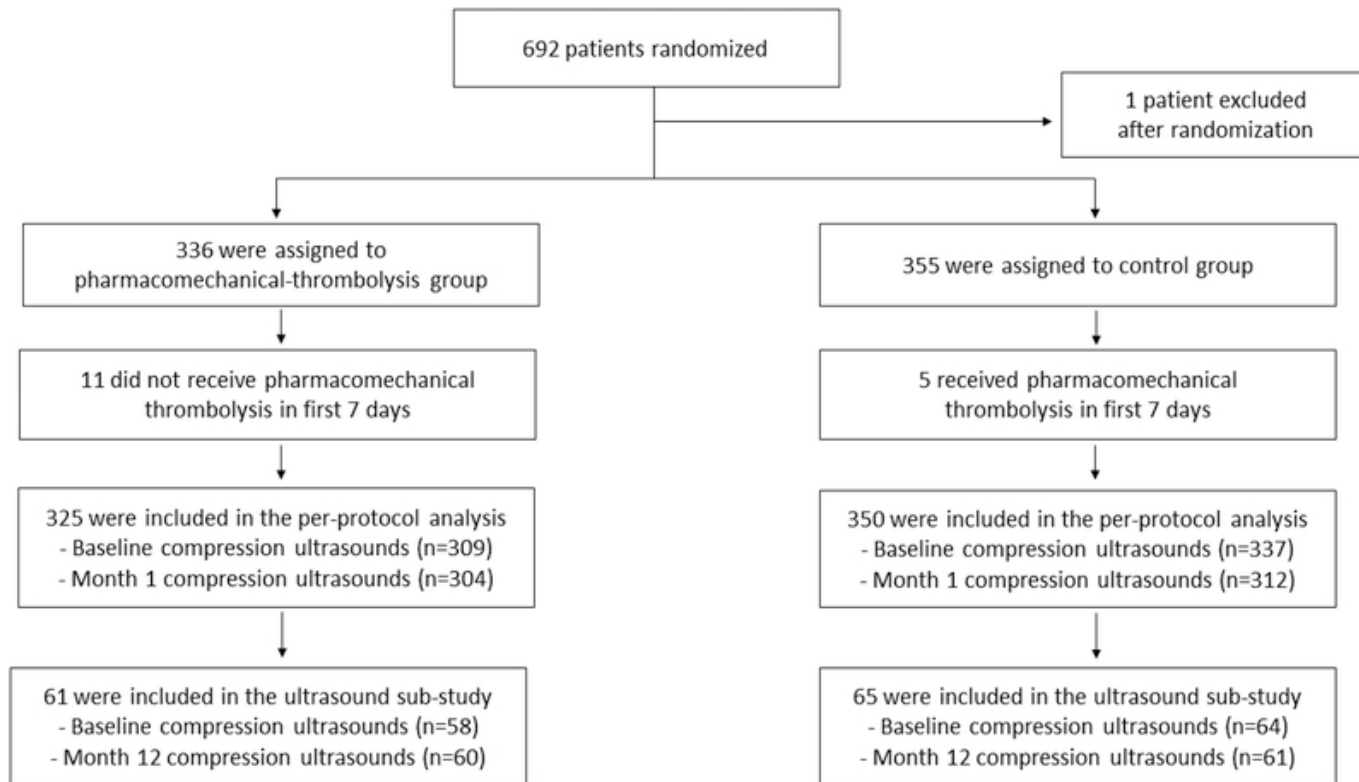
692 patients randomized

1 patient excluded after randomization

336 were assigned to pharmacomechanical-thrombolysis group

11 did not receive pharmacomechanical thrombolysis in first 7 days

325 were included in the per-protocol analysis
- Baseline compression ultrasounds (n=309)
- Month 1 compression ultrasounds (n=304)

61 were included in the ultrasound sub-study
- Baseline compression ultrasounds (n=58)
- Month 12 compression ultrasounds (n=60)

355 were assigned to control group

5 received pharmacomechanical thrombolysis in first 7 days

350 were included in the per-protocol analysis
- Baseline compression ultrasounds (n=337)
- Month 1 compression ultrasounds (n=312)

65 were included in the ultrasound sub-study
- Baseline compression ultrasounds (n=64)
- Month 12 compression ultrasounds (n=61)